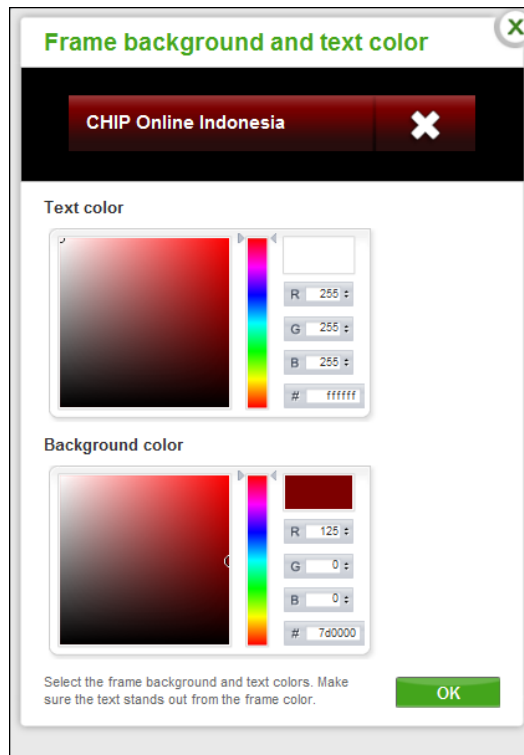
Frame background and text color

CHIP Online Indonesia

Text color

R 255
G 255
B 255
# ffffff

Background color

R 125
G 0
B 0
# 7d0000

Select the frame background and text colors. Make sure the text stands out from the frame color.

OK